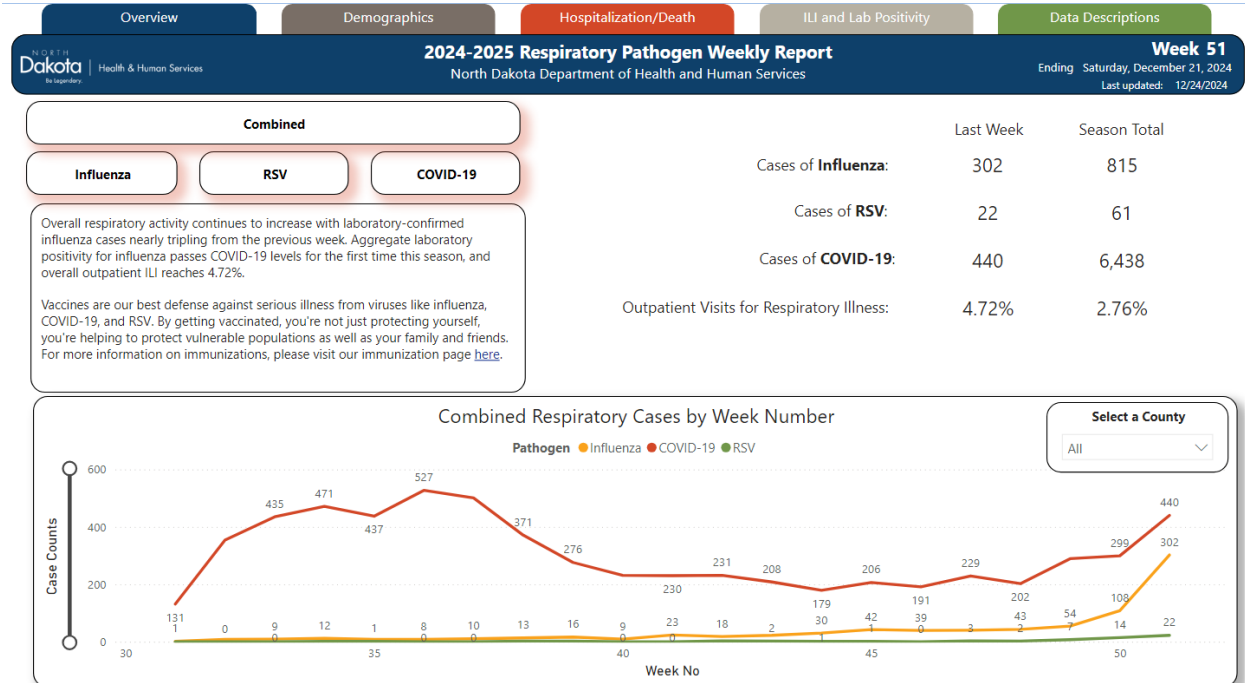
Overview | Demographics | Hospitalization/Death | ILI and Lab Positivity | Data Descriptions

North Dakota | Health & Human Services
Be Legendary.

2024-2025 Respiratory Pathogen Weekly Report
North Dakota Department of Health and Human Services

Week 51
Ending Saturday, December 21, 2024
Last updated: 12/24/2024

Combined

Influenza | RSV | COVID-19

Overall respiratory activity continues to increase with laboratory-confirmed influenza cases nearly tripling from the previous week. Aggregate laboratory positivity for influenza passes COVID-19 levels for the first time this season, and overall outpatient ILI reaches 4.72%.

Vaccines are our best defense against serious illness from viruses like influenza, COVID-19, and RSV. By getting vaccinated, you're not just protecting yourself, you're helping to protect vulnerable populations as well as your family and friends. For more information on immunizations, please visit our immunization page here.

| | Last Week | Season Total |
|---|---|---|
| Cases of Influenza: | 302 | 815 |
| Cases of RSV: | 22 | 61 |
| Cases of COVID-19: | 440 | 6,438 |
| Outpatient Visits for Respiratory Illness: | 4.72% | 2.76% |

Combined Respiratory Cases by Week Number

Pathogen Influenza COVID-19 RSV

Select a County
All

Case Counts
600
400
200
0

131, 435, 471, 437, 527, 371, 276, 230, 231, 208, 179, 206, 191, 229, 202, 299, 440
1, 0, 9, 12, 1, 8, 10, 13, 16, 9, 23, 18, 2, 30, 42, 39, 3, 43, 54, 108, 302
0, 0, 0, 0, 1, 1, 0, 3, 2, 7, 14, 22

30 35 40 45 50
Week No